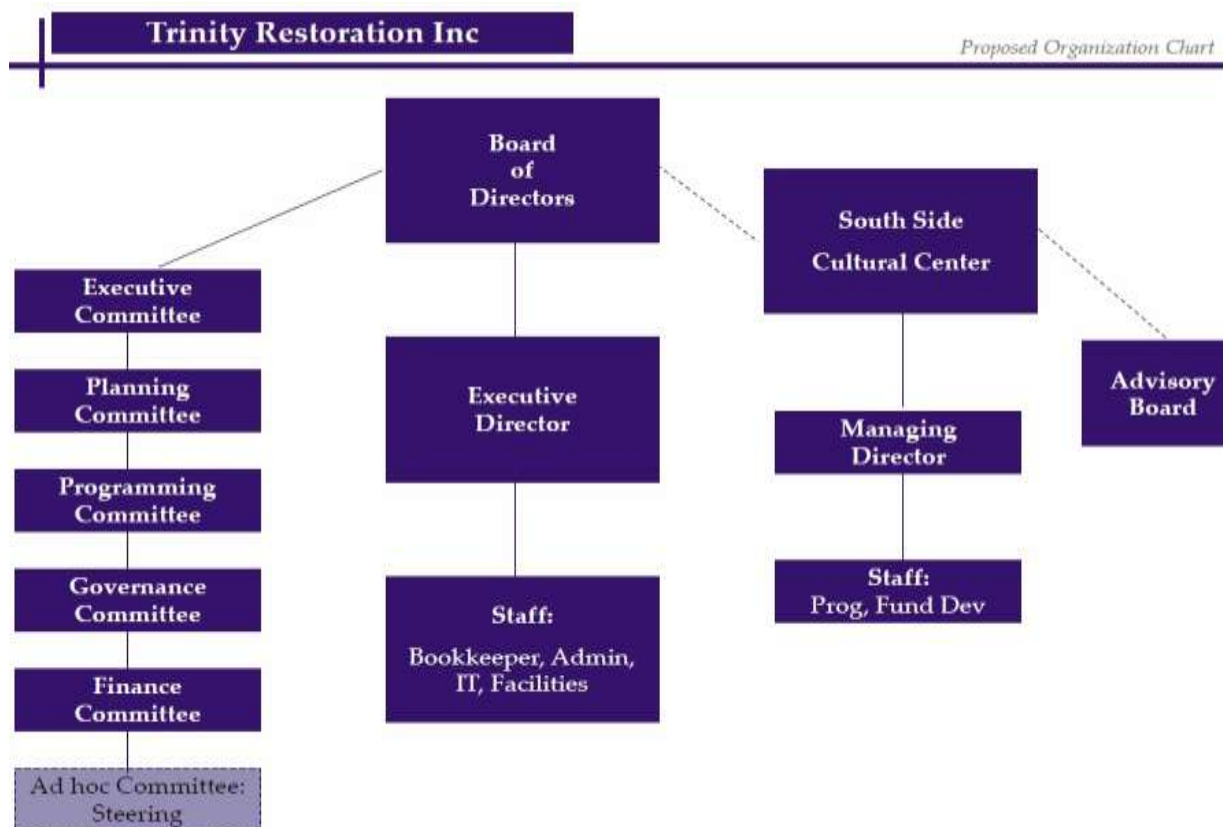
Trinity Restoration Inc

Proposed Organization Chart

Board of Directors

Executive Committee

Planning Committee

Programming Committee

Governance Committee

Finance Committee

Ad hoc Committee: Steering

Executive Director

Staff: Bookkeeper, Admin, IT, Facilities

South Side Cultural Center

Managing Director

Staff: Prog, Fund Dev

Advisory Board